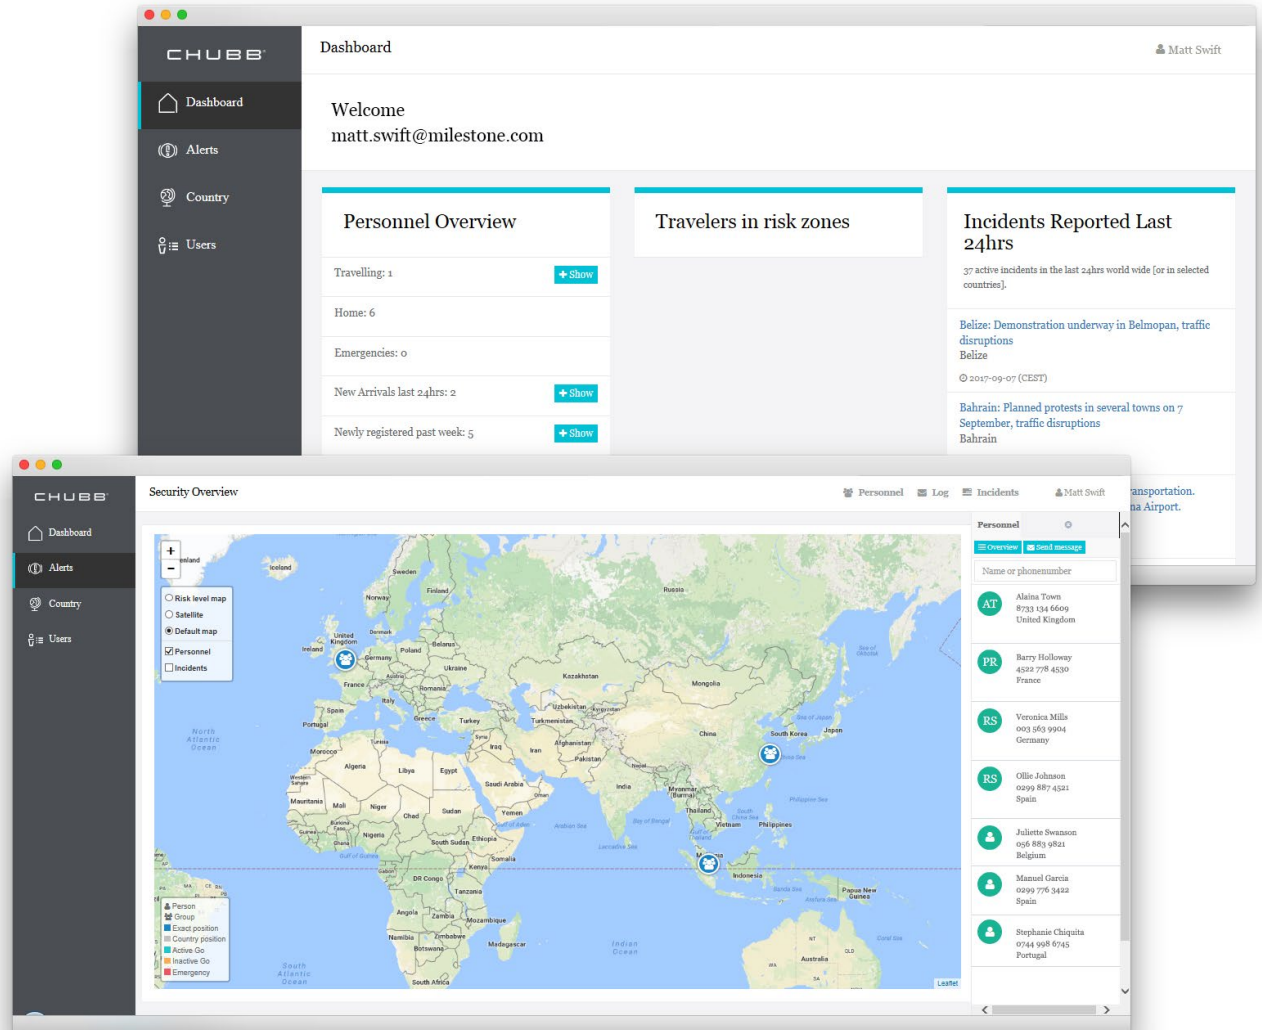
CHUBB

Dashboard
Alerts
Country
Users

Dashboard

Matt Swift

Welcome
matt.swift@milestone.com

Personnel Overview

Travelling: 1 + Show

Home: 6

Emergencies: 0

New Arrivals last 24hrs: 2 + Show

Newly registered past week: 5 + Show

Travelers in risk zones

Incidents Reported Last 24hrs

37 active incidents in the last 24hrs world wide [or in selected countries].

Belize: Demonstration underway in Belmopan, traffic disruptions
Belize

2017-09-07 (CEST)

Bahrain: Planned protests in several towns on 7 September, traffic disruptions
Bahrain

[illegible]ansportation.
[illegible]na Airport.

CHUBB

Dashboard
Alerts
Country
Users

Security Overview

Personnel Log Incidents Matt Swift

+
−

Risk level map
Satellite
Default map
Personnel
Incidents

Person
Group
Exact position
Country position
Active Go
Inactive Go
Emergency

Iceland
Sweden
Finland
Norway
Russia
United Kingdom
Denmark
Ireland
Belarus
Poland
Germany
Ukraine
France
Austria
Romania
Kazakhstan
Mongolia
Spain
Italy
Portugal
Greece
Turkey
Uzbekistan
Kyrgyzstan
Turkmenistan
China
South Korea
Japan
Sea of Japan
Morocco
Tunisia
Syria
Iraq
Iran
Afghanistan
Pakistan
Nepal
Algeria
Libya
Egypt
Saudi Arabia
Oman
India
Myanmar (Burma)
Thailand
Vietnam
Philippines
Western Sahara
Mauritania
Mali
Niger
Chad
Sudan
Yemen
Arabian Sea
Bay of Bengal
South China Sea
Philippine Sea
Nigeria
South Sudan
Ethiopia
Somalia
Kenya
DR Congo
Tanzania
Indonesia
Papua New Guinea
Angola
Zambia
Mozambique
Namibia
Zimbabwe
Botswana
Madagascar
South Africa
North Atlantic Ocean
South Atlantic Ocean
Indian Ocean
Australia
Leaflet

Personnel
Overview
Send message
Name or phonenumber

AT Alaina Town
8733 134 6609
United Kingdom

PR Barry Holloway
4522 778 4530
France

RS Veronica Mills
003 563 9904
Germany

RS Ollie Johnson
0299 887 4521
Spain

Juliette Swanson
056 883 9821
Belgium

Manuel Garcia
0299 776 3422
Spain

Stephanie Chiquita
0744 998 6745
Portugal